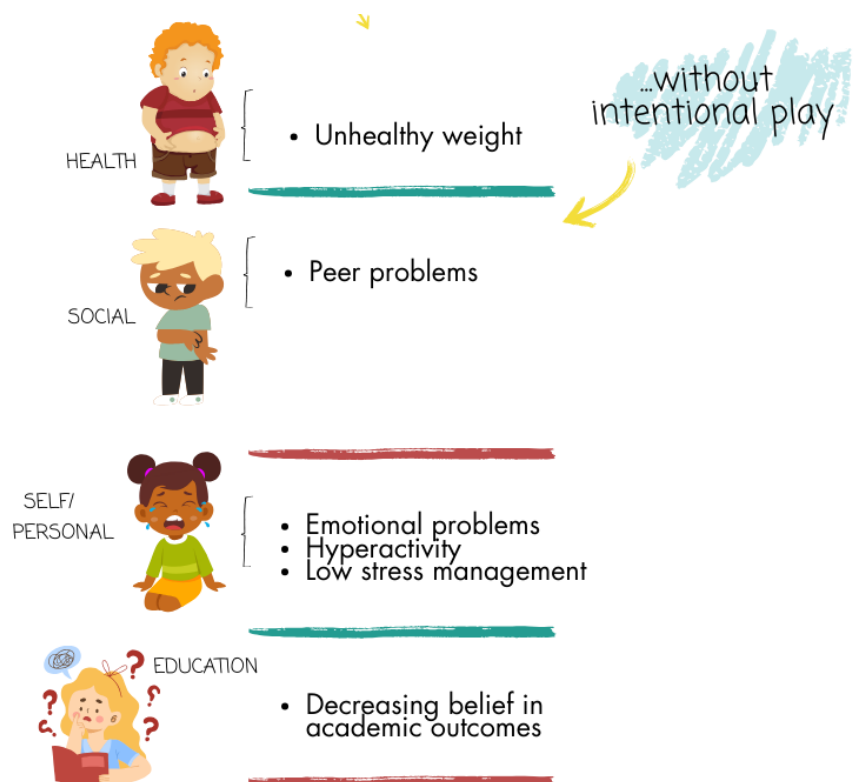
...without intentional play

HEALTH
• Unhealthy weight

SOCIAL
• Peer problems

SELF/ PERSONAL
• Emotional problems
• Hyperactivity
• Low stress management

EDUCATION
• Decreasing belief in academic outcomes